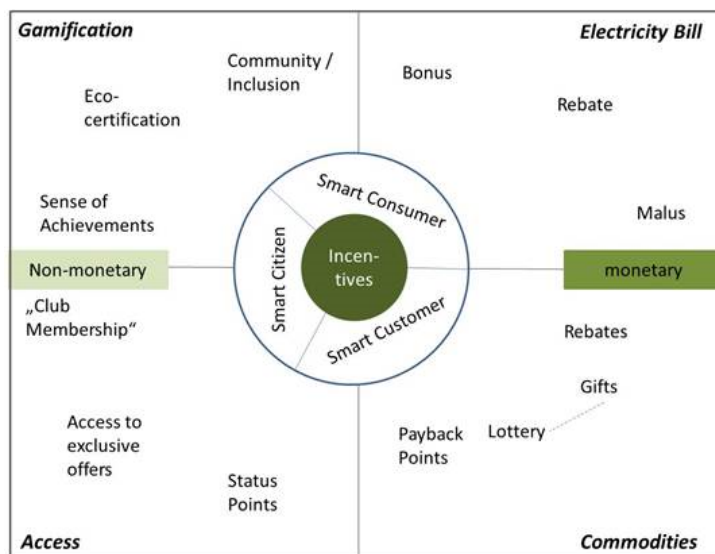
Gamification

Community / Inclusion

Eco-certification

Sense of Achievements

Non-monetary

„Club Membership“

Access to exclusive offers

Status Points

Access

Electricity Bill

Bonus

Rebate

Malus

monetary

Rebates

Gifts

Lottery

Payback Points

Commodities

Smart Consumer

Smart Citizen

Incen-tives

Smart Customer